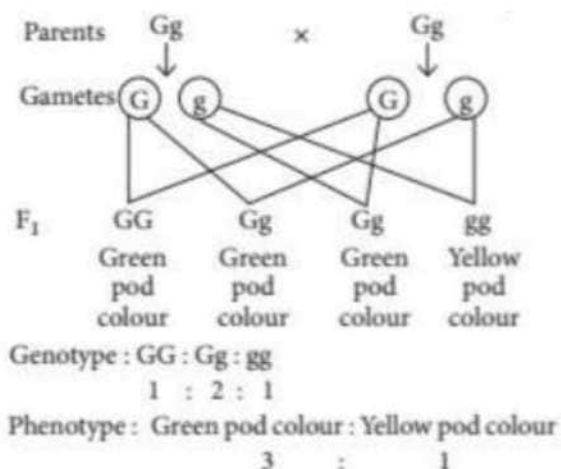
Parents Gg × Gg

Gametes G g G g

$F_1$ GG Gg Gg gg

Green pod colour Green pod colour Green pod colour Yellow pod colour

Genotype : GG : Gg : gg
1 : 2 : 1

Phenotype : Green pod colour : Yellow pod colour
3 : 1